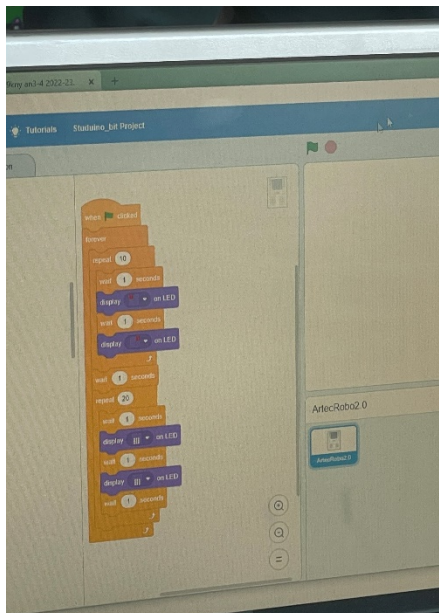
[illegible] an3-4 2022-23 ×

Tutorials Studuino_bit Project

when clicked
forever
repeat 10
wait 1 seconds
display on LED
wait 1 seconds
display on LED
wait 1 seconds
repeat 20
wait 1 seconds
display III on LED
wait 1 seconds
display III on LED
wait 1 seconds

ArtecRobo2.0
ArtecRobo2.0

=